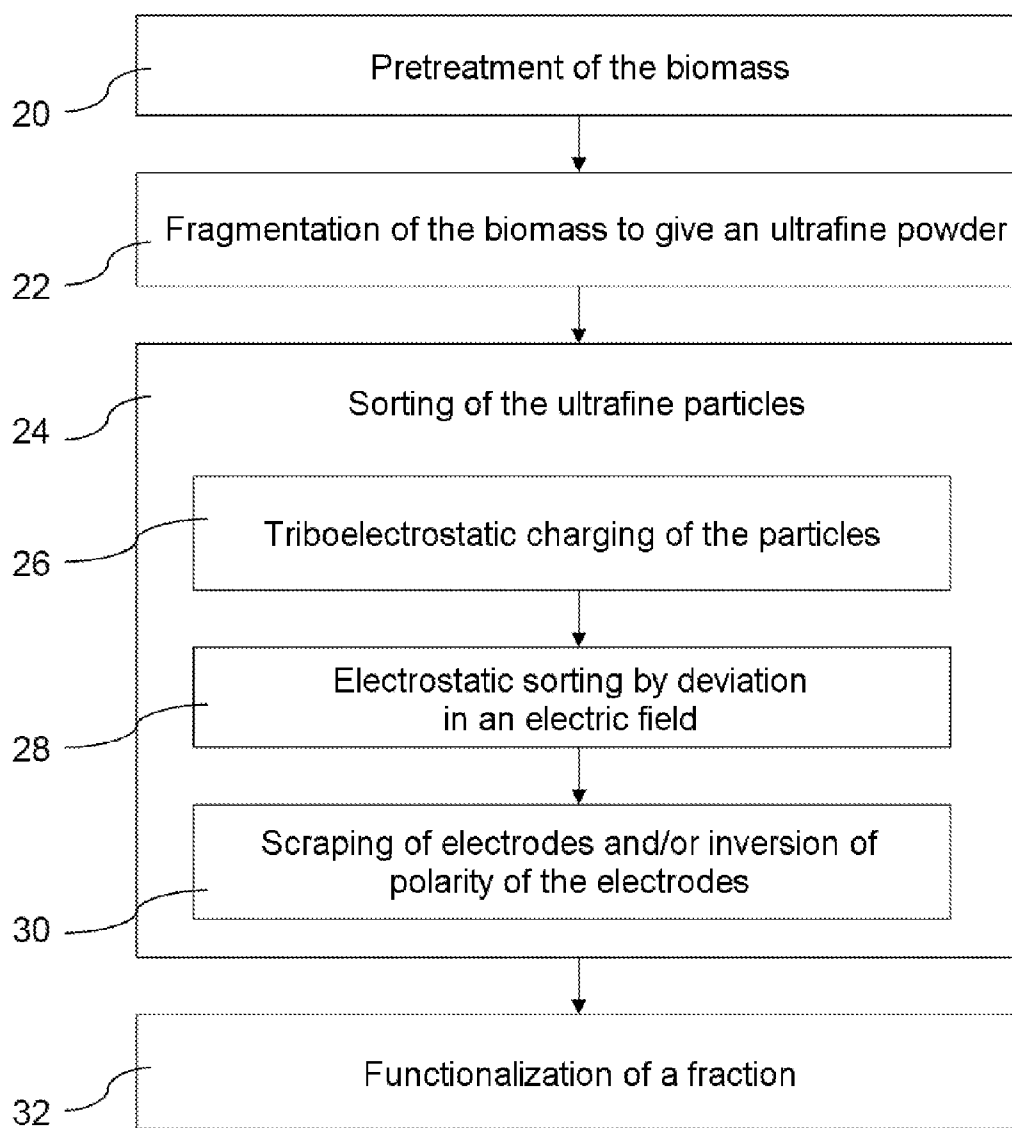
20
Pretreatment of the biomass

22
Fragmentation of the biomass to give an ultrafine powder

24
Sorting of the ultrafine particles

26
Triboelectrostatic charging of the particles

28
Electrostatic sorting by deviation in an electric field

30
Scraping of electrodes and/or inversion of polarity of the electrodes

32
Functionalization of a fraction